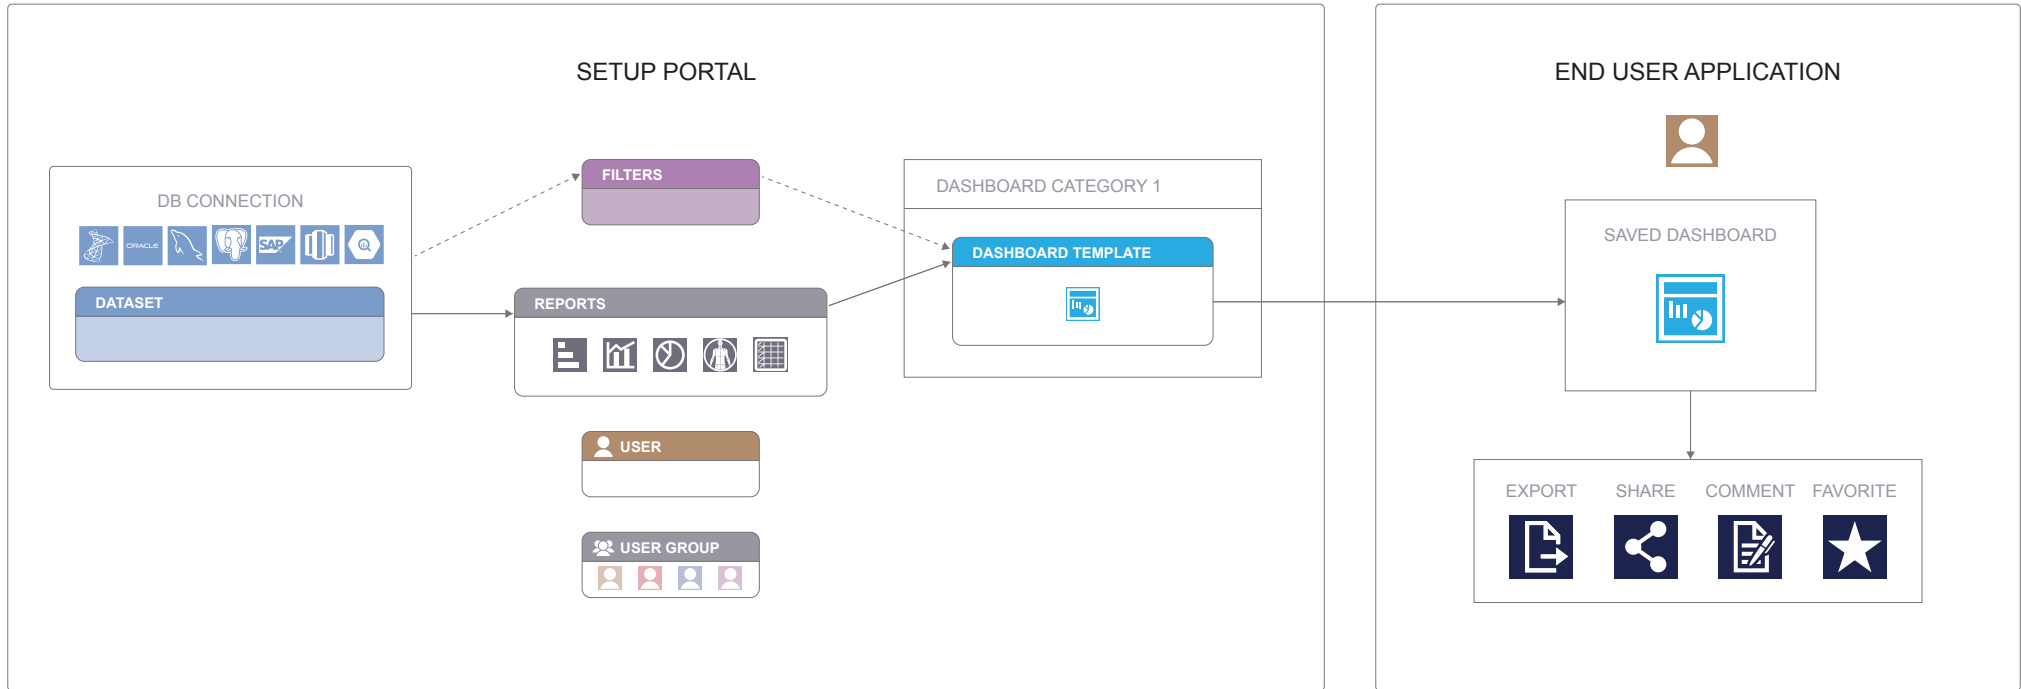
SETUP PORTAL

DB CONNECTION

ORACLE

SAP

DATASET

FILTERS

REPORTS

USER

USER GROUP

DASHBOARD CATEGORY 1

DASHBOARD TEMPLATE

END USER APPLICATION

SAVED DASHBOARD

EXPORT

SHARE

COMMENT

FAVORITE